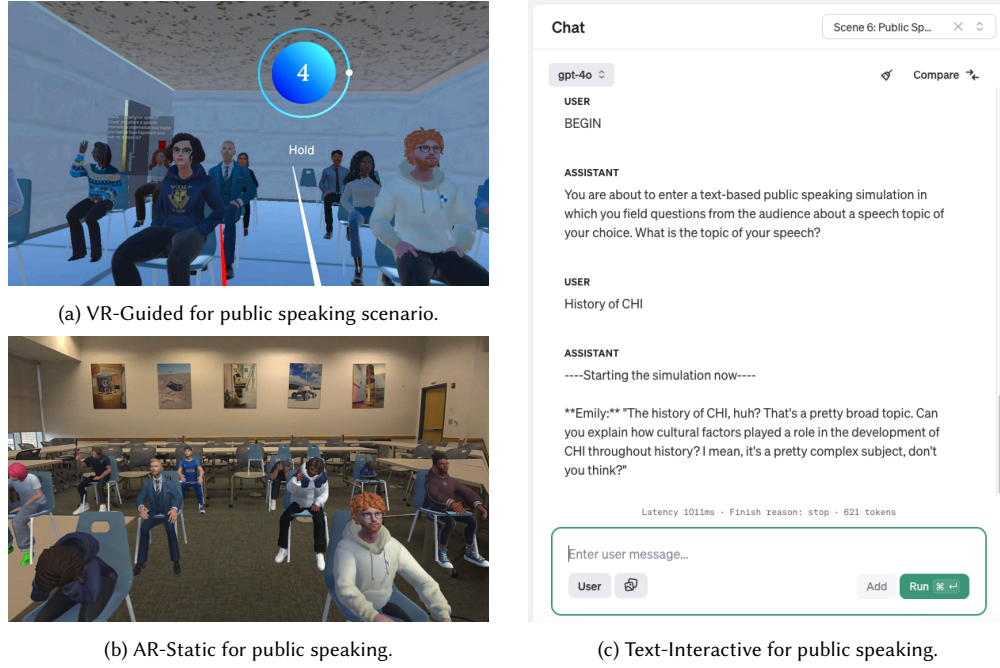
4

Hold

(a) VR-Guided for public speaking scenario.

(b) AR-Static for public speaking.

Chat

Scene 6: Public Sp...

gpt-4o

Compare

USER
BEGIN

ASSISTANT
You are about to enter a text-based public speaking simulation in which you field questions from the audience about a speech topic of your choice. What is the topic of your speech?

USER
History of CHI

ASSISTANT
----Starting the simulation now----

**Emily:** "The history of CHI, huh? That's a pretty broad topic. Can you explain how cultural factors played a role in the development of CHI throughout history? I mean, it's a pretty complex subject, don't you think?"

Latency 1011ms · Finish reason: stop · 621 tokens

Enter user message...

User

Add

Run ⌘ ↵

(c) Text-Interactive for public speaking.